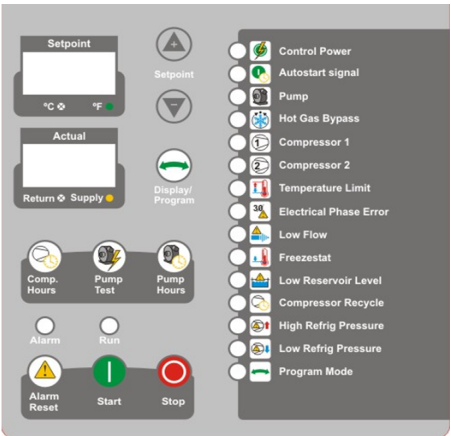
Setpoint

°C °F

Actual

Return Supply

Setpoint

Display/ Program

Comp. Hours

Pump Test

Pump Hours

Alarm

Run

Alarm Reset

Start

Stop

Control Power
Autostart signal
Pump
Hot Gas Bypass
Compressor 1
Compressor 2
Temperature Limit
Electrical Phase Error
Low Flow
Freezestat
Low Reservoir Level
Compressor Recycle
High Refrig Pressure
Low Refrig Pressure
Program Mode